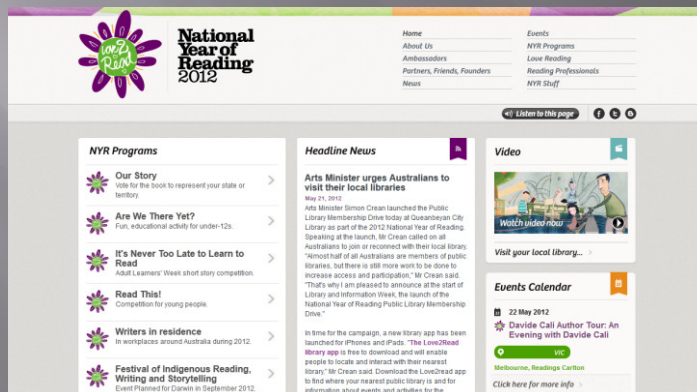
love2 read

National Year of Reading 2012

Home
About Us
Ambassadors
Partners, Friends, Founders
News

Events
NYR Programs
Love Reading
Reading Professionals
NYR Stuff

Listen to this page

NYR Programs

Our Story
Vote for the book to represent your state or territory.

Are We There Yet?
Fun, educational activity for under-12s.

It's Never Too Late to Learn to Read
Adult Learners' Week short story competition.

Read This!
Competition for young people.

Writers in residence
In workplaces around Australia during 2012.

Festival of Indigenous Reading, Writing and Storytelling
Event Planned for Darwin in September 2012.

Headline News

Arts Minister urges Australians to visit their local libraries
May 21, 2012
Arts Minister Simon Crean launched the Public Library Membership Drive today at Queanbeyan City Library as part of the 2012 National Year of Reading. Speaking at the launch, Mr Crean called on all Australians to join or reconnect with their local library. "Almost half of all Australians are members of public libraries, but there is still more work to be done to increase access and participation," Mr Crean said. "That's why I am pleased to announce at the start of Library and Information Week, the launch of the National Year of Reading Public Library Membership Drive."

In time for the campaign, a new library app has been launched for iPhones and iPads. "The Love2Read library app is free to download and will enable people to locate and interact with their nearest library," Mr Crean said. Download the Love2Read app to find where your nearest public library is and for information about events and activities for the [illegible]

Video

Watch video now

Visit your local library...

Events Calendar

22 May 2012
Davide Cali Author Tour: An Evening with Davide Cali
VIC
Melbourne, Readings Carlton

Click here for more info